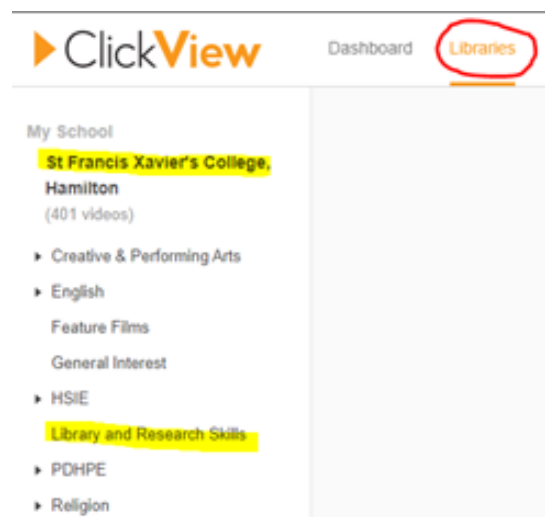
ClickView

Dashboard Libraries

My School

St Francis Xavier's College, Hamilton

(401 videos)

Creative & Performing Arts

English

Feature Films

General Interest

HSIE

Library and Research Skills

PDHPE

Religion